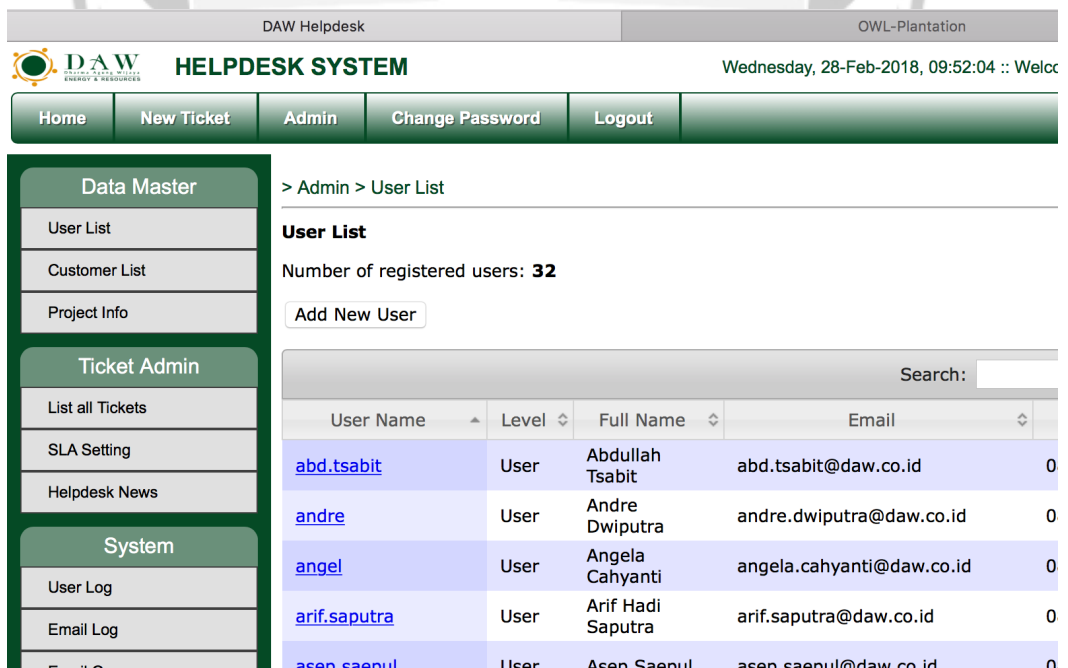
DAW Helpdesk

OWL-Plantation

DAW Dharma Agung Wijaya ENERGY & RESOURCES

HELPDESK SYSTEM

Wednesday, 28-Feb-2018, 09:52:04 :: Welc

Home | New Ticket | Admin | Change Password | Logout

Data Master

User List

Customer List

Project Info

Ticket Admin

List all Tickets

SLA Setting

Helpdesk News

System

User Log

Email Log

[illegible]

> Admin > User List

User List

Number of registered users: **32**

Add New User

Search:

| User Name | Level | Full Name | Email | |
|---|---|---|---|---|
| abd.tsabit | User | Abdullah Tsabit | abd.tsabit@daw.co.id | 0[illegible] |
| andre | User | Andre Dwiputra | andre.dwiputra@daw.co.id | 0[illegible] |
| angel | User | Angela Cahyanti | angela.cahyanti@daw.co.id | 0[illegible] |
| arif.saputra | User | Arif Hadi Saputra | arif.saputra@daw.co.id | 0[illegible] |
| asep.saepul | User | Asep Saepul | asep.saepul@daw.co.id | 0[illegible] |